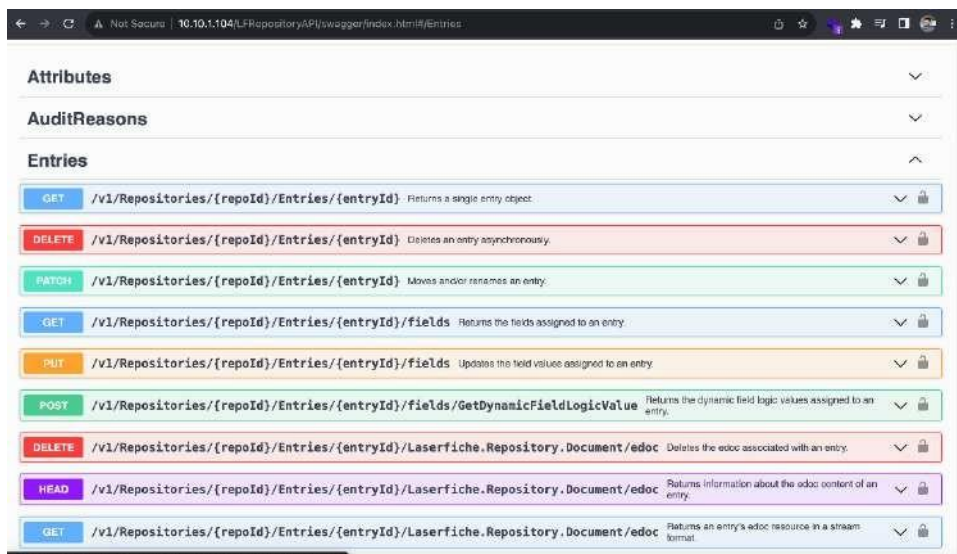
Not Secure | 10.10.1.104/LFRepositoryAPI/swagger/index.html#/Entries

Attributes

AuditReasons

Entries

GET /v1/Repositories/{repoId}/Entries/{entryId} Returns a single entry object.

DELETE /v1/Repositories/{repoId}/Entries/{entryId} Deletes an entry asynchronously.

PATCH /v1/Repositories/{repoId}/Entries/{entryId} Moves and/or renames an entry.

GET /v1/Repositories/{repoId}/Entries/{entryId}/fields Returns the fields assigned to an entry.

PUT /v1/Repositories/{repoId}/Entries/{entryId}/fields Updates the field values assigned to an entry.

POST /v1/Repositories/{repoId}/Entries/{entryId}/fields/GetDynamicFieldLogicValue Returns the dynamic field logic values assigned to an entry.

DELETE /v1/Repositories/{repoId}/Entries/{entryId}/Laserfiche.Repository.Document/edoc Deletes the edoc associated with an entry.

HEAD /v1/Repositories/{repoId}/Entries/{entryId}/Laserfiche.Repository.Document/edoc Returns information about the edoc content of an entry.

GET /v1/Repositories/{repoId}/Entries/{entryId}/Laserfiche.Repository.Document/edoc Returns an entry's edoc resource in a stream format.